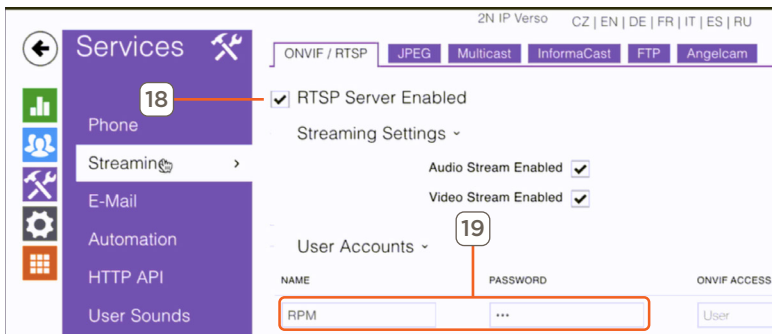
2N IP Verso CZ | EN | DE | FR | IT | ES | RU

Services

ONVIF / RTSP | JPEG | Multicast | InformaCast | FTP | Angelcam

18

RTSP Server Enabled

Phone

Streaming Settings ˅

Streaming ›

Audio Stream Enabled

Video Stream Enabled

E-Mail

Automation

19

User Accounts ˅

HTTP API

| NAME | PASSWORD | ONVIF ACCESS |
|---|---|---|
| RPM | ••• | User |

User Sounds